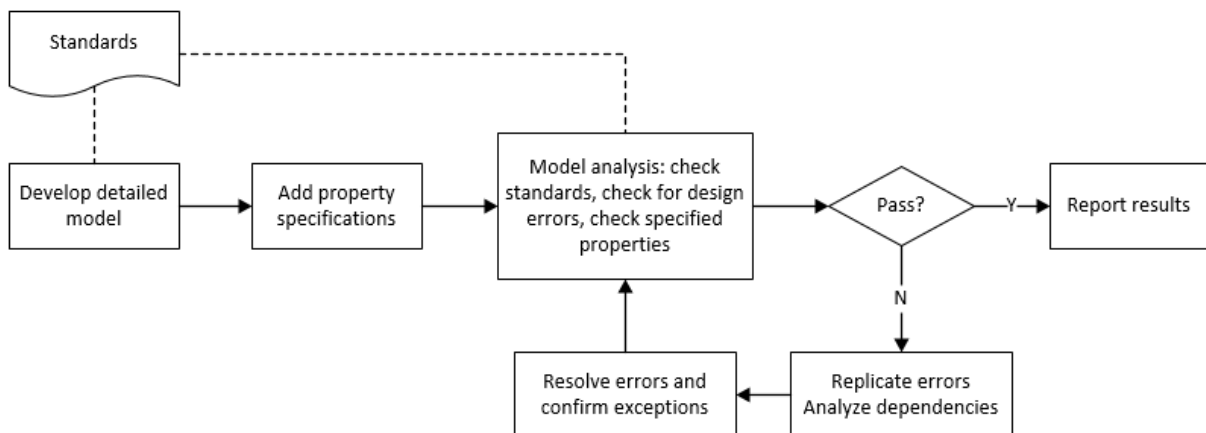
Standards

Develop detailed model

Add property specifications

Model analysis: check standards, check for design errors, check specified properties

Pass?

Y

Report results

N

Replicate errors Analyze dependencies

Resolve errors and confirm exceptions